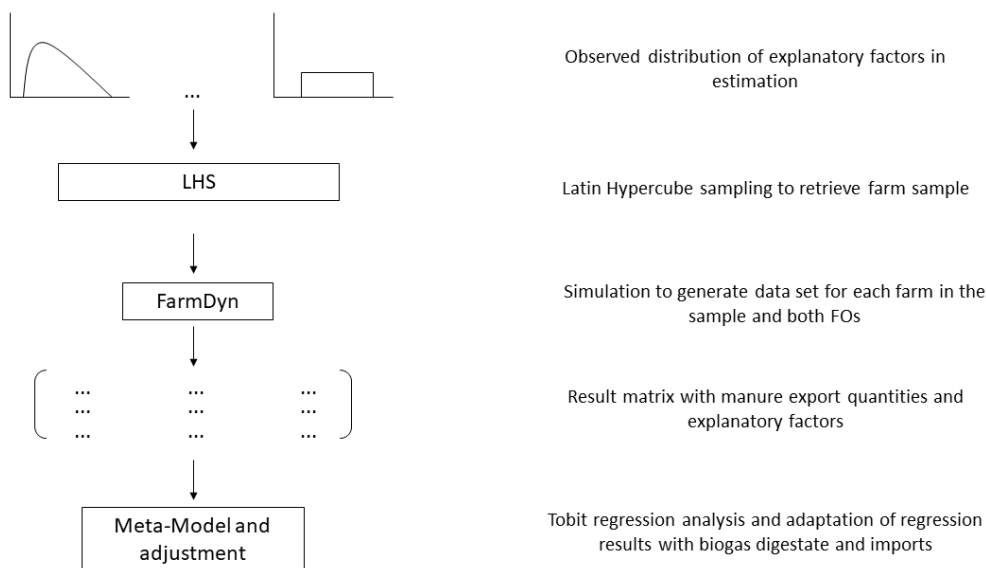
...

Observed distribution of explanatory factors in estimation

LHS

Latin Hypercube sampling to retrieve farm sample

FarmDyn

Simulation to generate data set for each farm in the sample and both FOs

| ... | ... | ... |
|---|---|---|
| ... | ... | ... |
| ... | ... | ... |

Result matrix with manure export quantities and explanatory factors

Meta-Model and adjustment

Tobit regression analysis and adaptation of regression results with biogas digestate and imports